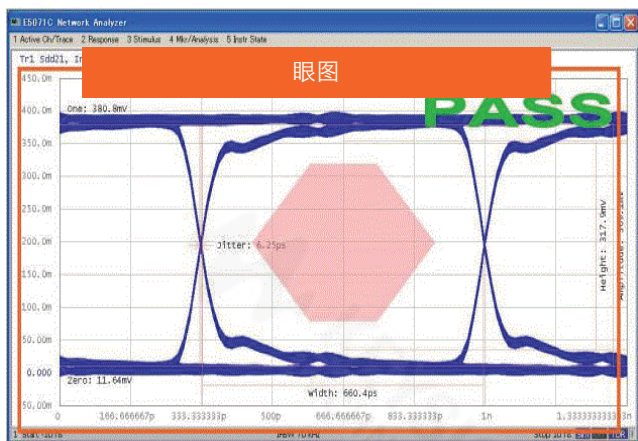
E5071C Network Analyzer
1 Active Ch/Trace 2 Response 3 Stimulus 4 Mkr/Analysis 5 Instr State
Tr1 Sdd21, In
眼图
PASS
450.0m
400.0m
350.0m
300.0m
250.0m
200.0m
150.0m
100.0m
50.00m
0.000
-50.00m
One: 380.8mV
Jitter: 6.25ps
Zero: 11.64mV
Width: 660.4ps
Height: 317.9mV
Amplitude: 369.1mV
0
166.666667p
333.333333p
500p
666.666667p
833.333333p
1n
1.33333333333n
1 Start 1E16
IFBW 70 kHz
Stop 1E16